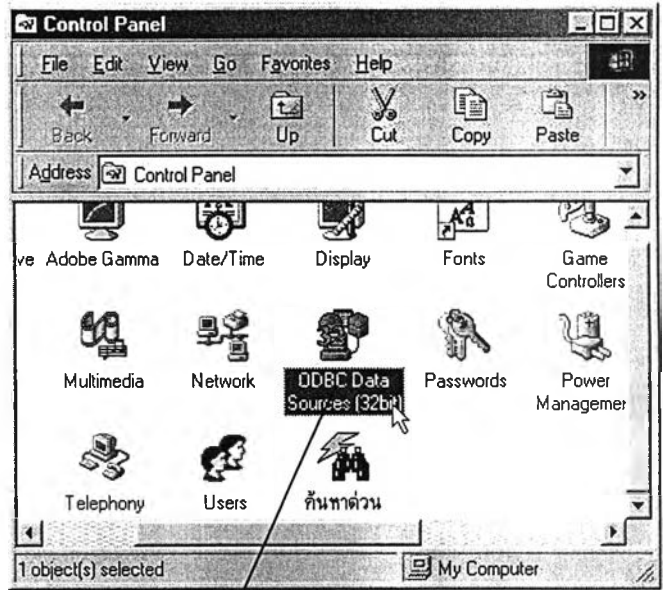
Control Panel

File Edit View Go Favorites Help

Back Forward Up Cut Copy Paste

Address Control Panel

ve Adobe Gamma Date/Time Display Fonts Game Controllers

Multimedia Network ODBC Data Sources (32bit) Passwords Power Managemer

Telephony Users ค้นหาด่วน

1 object(s) selected My Computer